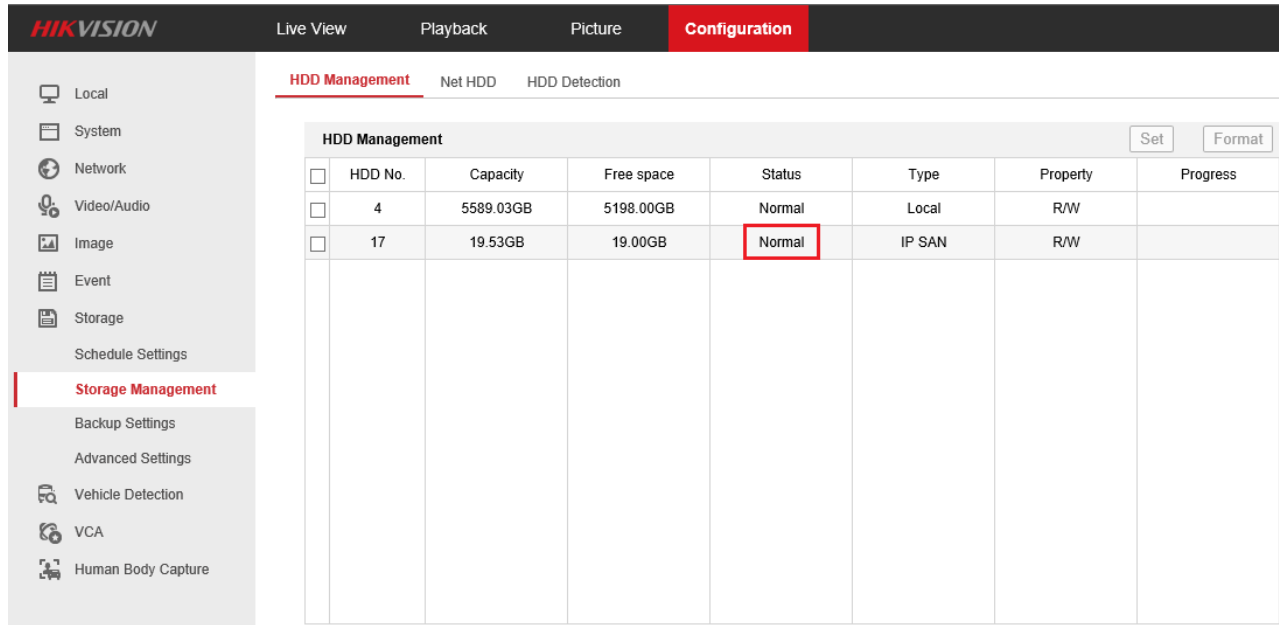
HIKVISION Live View Playback Picture Configuration

Local
System
Network
Video/Audio
Image
Event
Storage
Schedule Settings
Storage Management
Backup Settings
Advanced Settings
Vehicle Detection
VCA
Human Body Capture

HDD Management Net HDD HDD Detection

HDD Management Set Format

| | HDD No. | Capacity | Free space | Status | Type | Property | Progress |
|---|---|---|---|---|---|---|---|
| ☐ | 4 | 5589.03GB | 5198.00GB | Normal | Local | R/W | |
| ☐ | 17 | 19.53GB | 19.00GB | Normal | IP SAN | R/W | |